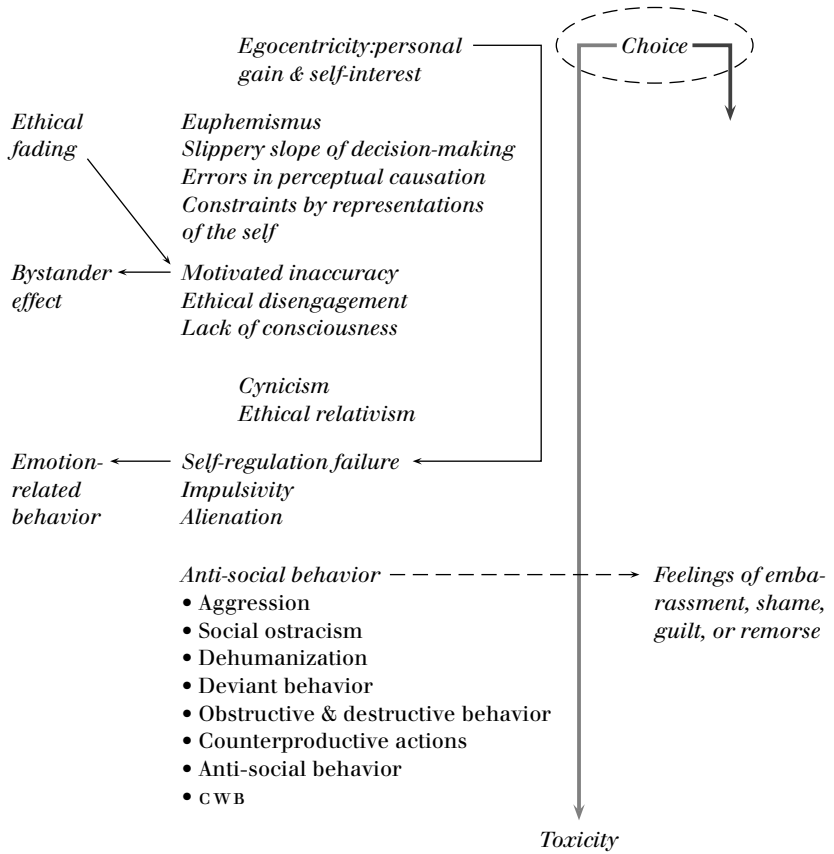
Egocentricity:personal gain & self-interest

Choice

Ethical fading

Euphemismus
Slippery slope of decision-making
Errors in perceptual causation
Constraints by representations of the self

Bystander effect

Motivated inaccuracy
Ethical disengagement
Lack of consciousness

Cynicism
Ethical relativism

Emotion-related behavior

Self-regulation failure
Impulsivity
Alienation

Anti-social behavior

Feelings of embarassment, shame, guilt, or remorse

• Aggression
• Social ostracism
• Dehumanization
• Deviant behavior
• Obstructive & destructive behavior
• Counterproductive actions
• Anti-social behavior
• CWB

Toxicity